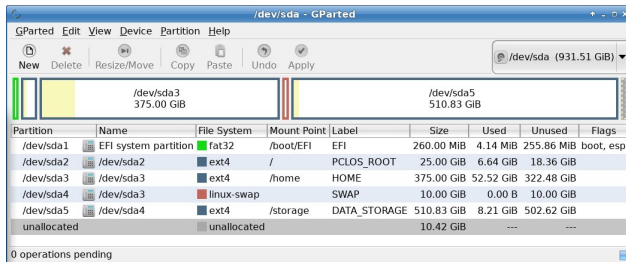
/dev/sda - GParted

GParted Edit View Device Partition Help

New Delete Resize/Move Copy Paste Undo Apply

/dev/sda (931.51 GiB)

/dev/sda3
375.00 GiB

/dev/sda5
510.83 GiB

| Partition | Name | File System | Mount Point | Label | Size | Used | Unused | Flags |
|---|---|---|---|---|---|---|---|---|
| /dev/sda1 | EFI system partition | fat32 | /boot/EFI | EFI | 260.00 MiB | 4.14 MiB | 255.86 MiB | boot, esp |
| /dev/sda2 | /dev/sda2 | ext4 | / | PCLOS_ROOT | 25.00 GiB | 6.64 GiB | 18.36 GiB | |
| /dev/sda3 | /dev/sda3 | ext4 | /home | HOME | 375.00 GiB | 52.52 GiB | 322.48 GiB | |
| /dev/sda4 | /dev/sda3 | linux-swap | | SWAP | 10.00 GiB | 0.00 B | 10.00 GiB | |
| /dev/sda5 | /dev/sda4 | ext4 | /storage | DATA_STORAGE | 510.83 GiB | 8.21 GiB | 502.62 GiB | |
| unallocated | | unallocated | | | 10.42 GiB | --- | --- | |

0 operations pending